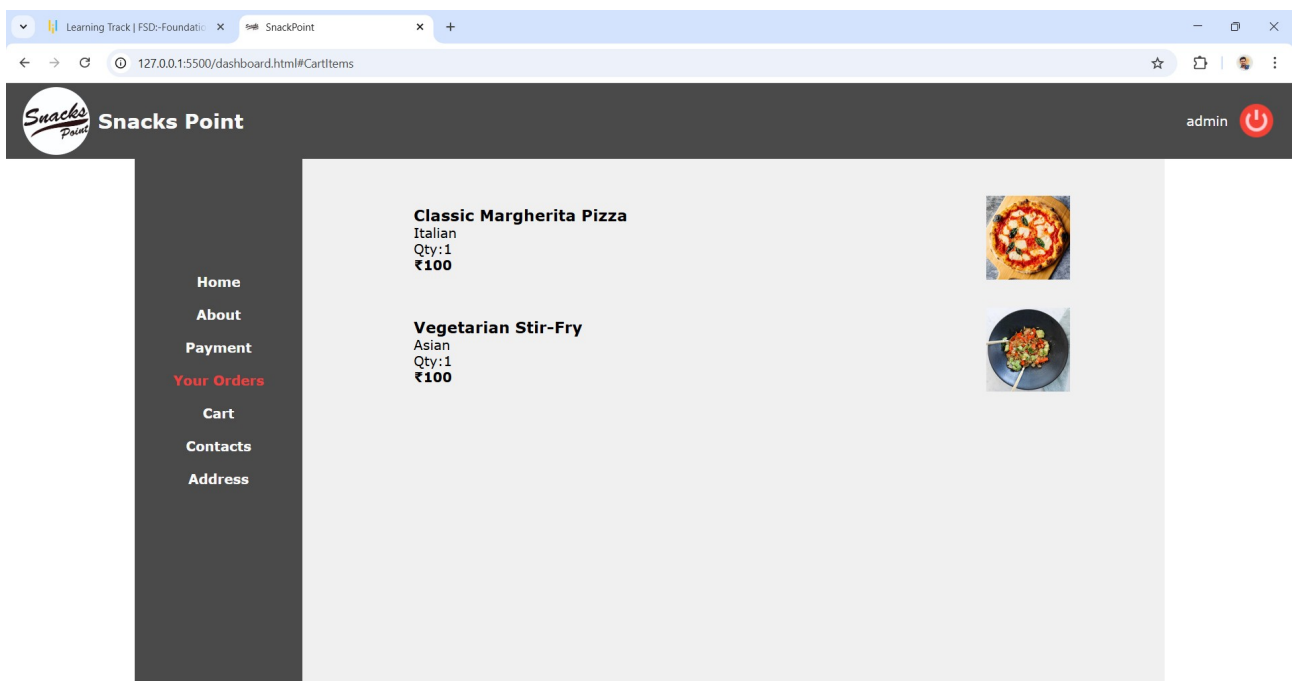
Learning Track | FSD:-Foundatio ×
SnackPoint ×
+

127.0.0.1:5500/dashboard.html#CartItems

Snacks Point

Snacks Point

admin

Home
About
Payment
Your Orders
Cart
Contacts
Address

Classic Margherita Pizza
Italian
Qty:1
₹100

Vegetarian Stir-Fry
Asian
Qty:1
₹100